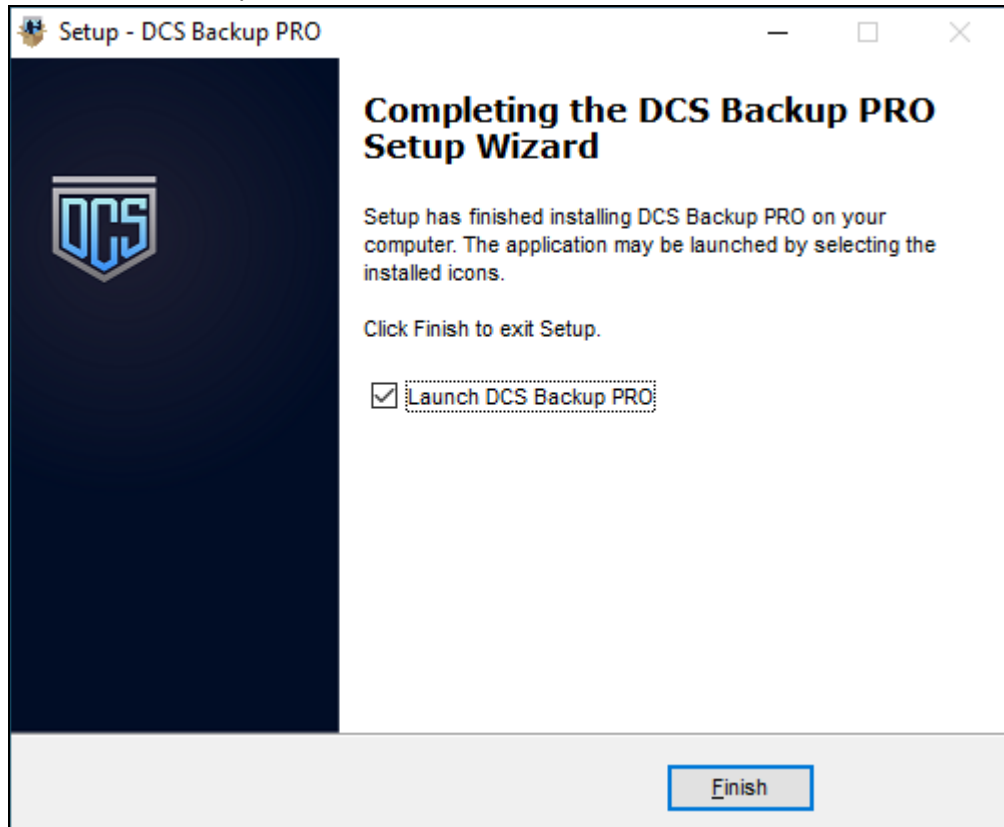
Setup - DCS Backup PRO

DCS

Completing the DCS Backup PRO Setup Wizard

Setup has finished installing DCS Backup PRO on your computer. The application may be launched by selecting the installed icons.

Click Finish to exit Setup.

☑ Launch DCS Backup PRO

Finish